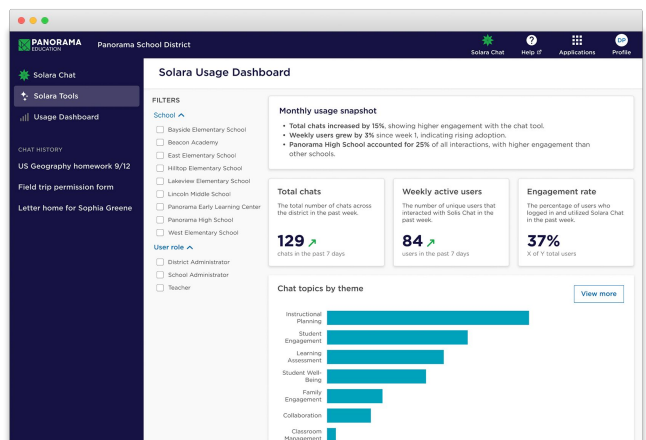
PANORAMA EDUCATION Panorama School District

Solara Chat Help Applications DP Profile

Solara Chat
Solara Tools
Usage Dashboard

CHAT HISTORY
US Geography homework 9/12
Field trip permission form
Letter home for Sophia Greene

Solara Usage Dashboard

FILTERS
School
Bayside Elementary School
Beacon Academy
East Elementary School
Hilltop Elementary School
Lakeview Elementary School
Lincoln Middle School
Panorama Early Learning Center
Panorama High School
West Elementary School
User role
District Administrator
School Administrator
Teacher

Monthly usage snapshot
• Total chats increased by 15%, showing higher engagement with the chat tool.
• Weekly users grew by 3% since week 1, indicating rising adoption.
• Panorama High School accounted for 25% of all interactions, with higher engagement than other schools.

Total chats
The total number of chats across the district in the past week.
129
chats in the past 7 days

Weekly active users
The number of unique users that interacted with Solis Chat in the past week.
84
users in the past 7 days

Engagement rate
The percentage of users who logged in and utilized Solara Chat in the past week.
37%
X of Y total users

Chat topics by theme
View more
Instructional Planning
Student Engagement
Learning Assessment
Student Well-Being
Family Engagement
Collaboration
Classroom Management